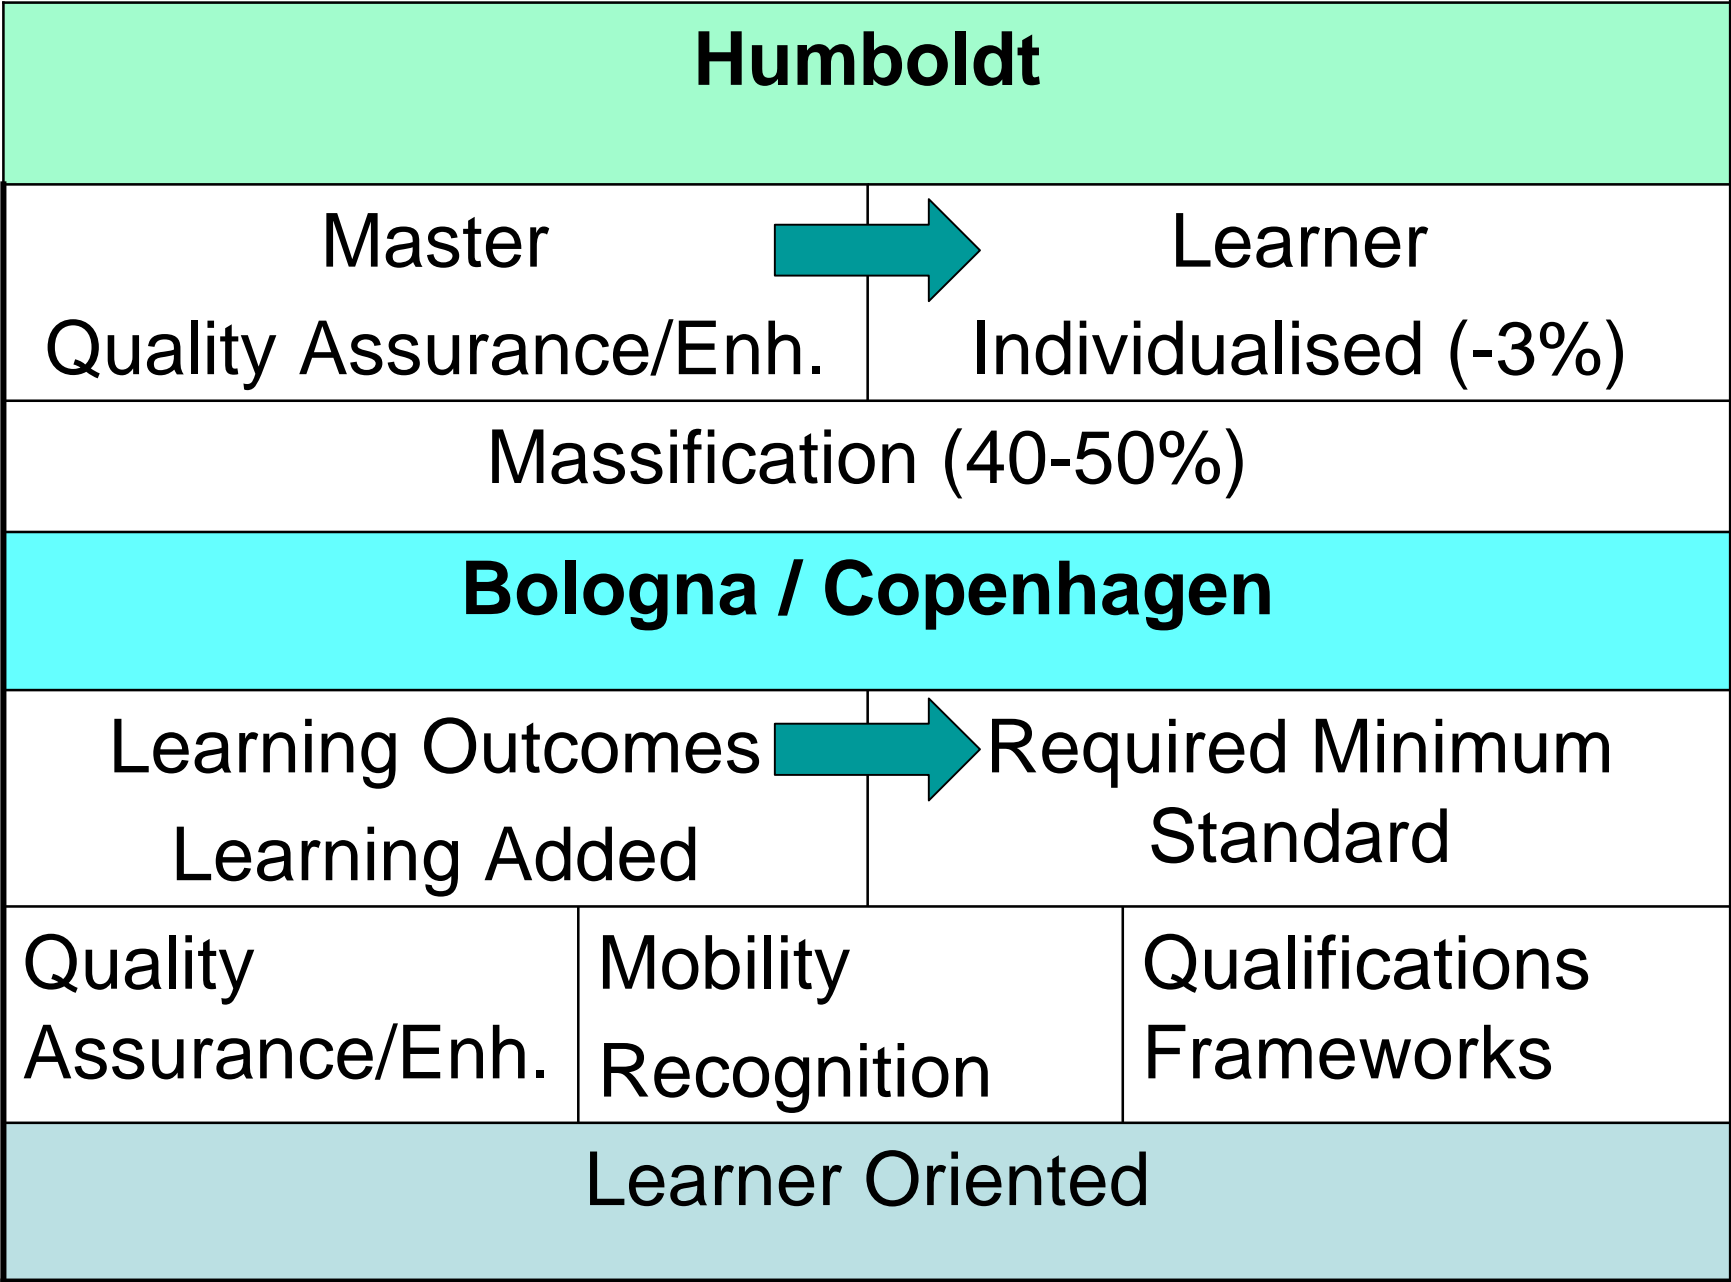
**Humboldt**

Master
Quality Assurance/Enh.

Learner
Individualised (-3%)

Massification (40-50%)

**Bologna / Copenhagen**

Learning Outcomes
Learning Added

Required Minimum Standard

Quality Assurance/Enh.

Mobility
Recognition

Qualifications Frameworks

Learner Oriented